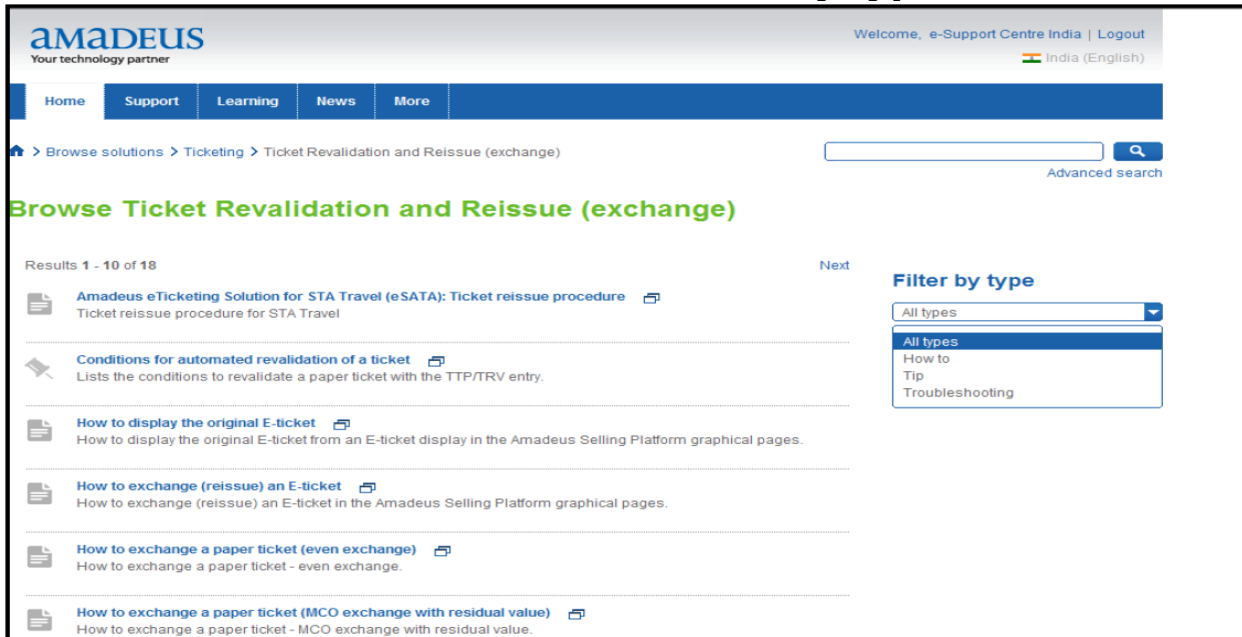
amadeus
Your technology partner

Welcome, e-Support Centre India | Logout
India (English)

Home Support Learning News More

> Browse solutions > Ticketing > Ticket Revalidation and Reissue (exchange)

Advanced search

Browse Ticket Revalidation and Reissue (exchange)

Results 1 - 10 of 18

Next

Amadeus eTicketing Solution for STA Travel (eSATA): Ticket reissue procedure
Ticket reissue procedure for STA Travel

Conditions for automated revalidation of a ticket
Lists the conditions to revalidate a paper ticket with the TTP/TRV entry.

How to display the original E-ticket
How to display the original E-ticket from an E-ticket display in the Amadeus Selling Platform graphical pages.

How to exchange (reissue) an E-ticket
How to exchange (reissue) an E-ticket in the Amadeus Selling Platform graphical pages.

How to exchange a paper ticket (even exchange)
How to exchange a paper ticket - even exchange.

How to exchange a paper ticket (MCO exchange with residual value)
How to exchange a paper ticket - MCO exchange with residual value.

Filter by type
All types
All types
How to
Tip
Troubleshooting